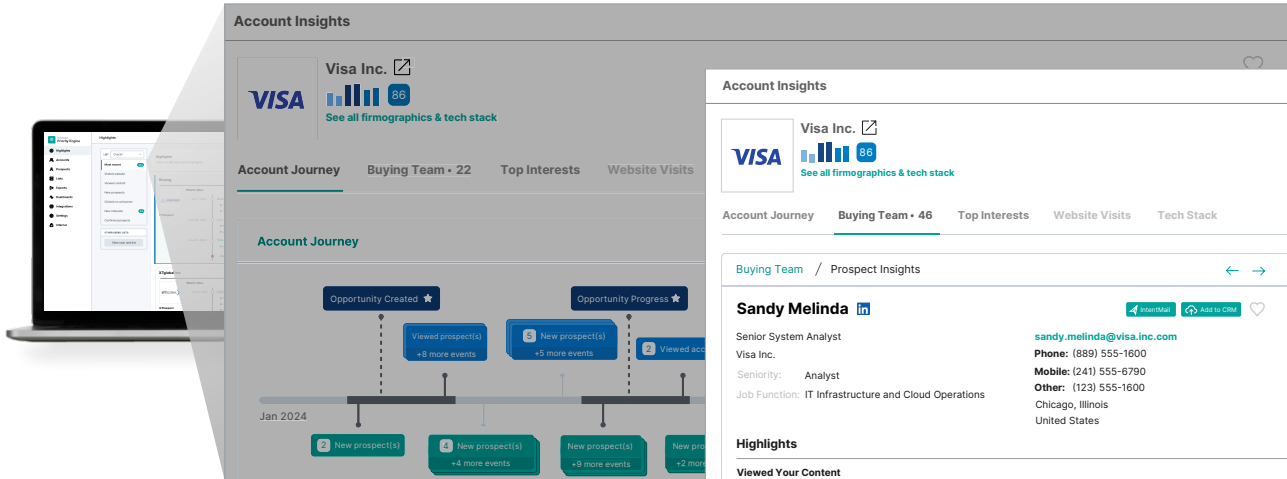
Account Insights

Visa Inc.

86

See all firmographics & tech stack

Account Journey Buying Team • 22 Top Interests Website Visits

Account Journey

Opportunity Created

Opportunity Progress

Viewed prospect(s) +8 more events

5 New prospect(s) +5 more events

2 Viewed acc

Jan 2024

2 New prospect(s)

4 New prospect(s) +4 more events

New prospect(s) +9 more events

New +2 more

Account Insights

Visa Inc.

86

See all firmographics & tech stack

Account Journey Buying Team • 46 Top Interests Website Visits Tech Stack

Buying Team / Prospect Insights

Sandy Melinda

IntentMail Add to CRM

Senior System Analyst
Visa Inc.
Seniority: Analyst
Job Function: IT Infrastructure and Cloud Operations

sandy.melinda@visa.inc.com
Phone: (889) 555-1600
Mobile: (241) 555-6790
Other: (123) 555-1600
Chicago, Illinois
United States

Highlights

Viewed Your Content